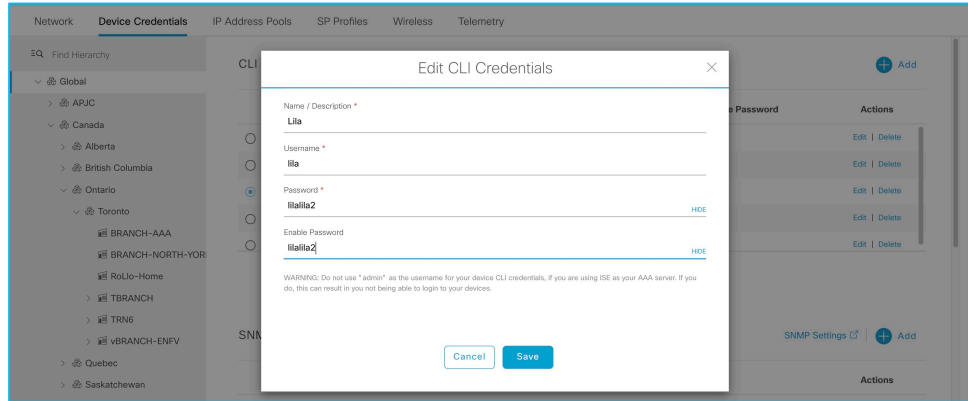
Network Device Credentials IP Address Pools SP Profiles Wireless Telemetry

Find Hierarchy

Global
APJC
Canada
Alberta
British Columbia
Ontario
Toronto
BRANCH-AAA
BRANCH-NORTH-YORI
RoLlo-Home
TBRANCH
TRN6
vBRANCH-ENFV
Quebec
Saskatchewan

CLI

Add

e Password

Actions

Edit | Delete
Edit | Delete
Edit | Delete
Edit | Delete
Edit | Delete

SNM

SNMP Settings

Add

Actions

Edit CLI Credentials

Name / Description *
Lila

Username *
lila

Password *
lilalila2
HIDE

Enable Password
lilalila2
HIDE

WARNING: Do not use "admin" as the username for your device CLI credentials, if you are using ISE as your AAA server. If you do, this can result in you not being able to login to your devices.

Cancel Save